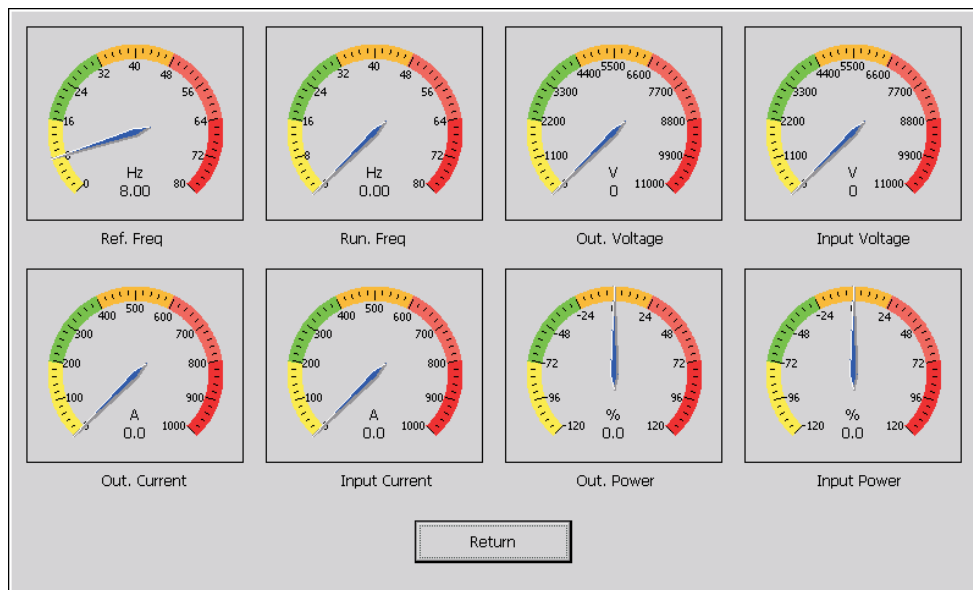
0 8 16 24 32 40 48 56 64 72 80
Hz
8.00
Ref. Freq

0 8 16 24 32 40 48 56 64 72 80
Hz
0.00
Run. Freq

0 1100 2200 3300 4400 5500 6600 7700 8800 9900 11000
V
0
Out. Voltage

0 1100 2200 3300 4400 5500 6600 7700 8800 9900 11000
V
0
Input Voltage

0 100 200 300 400 500 600 700 800 900 1000
A
0.0
Out. Current

0 100 200 300 400 500 600 700 800 900 1000
A
0.0
Input Current

-120 -96 -72 -48 -24 24 48 72 96 120
%
0.0
Out. Power

-120 -96 -72 -48 -24 24 48 72 96 120
%
0.0
Input Power

Return